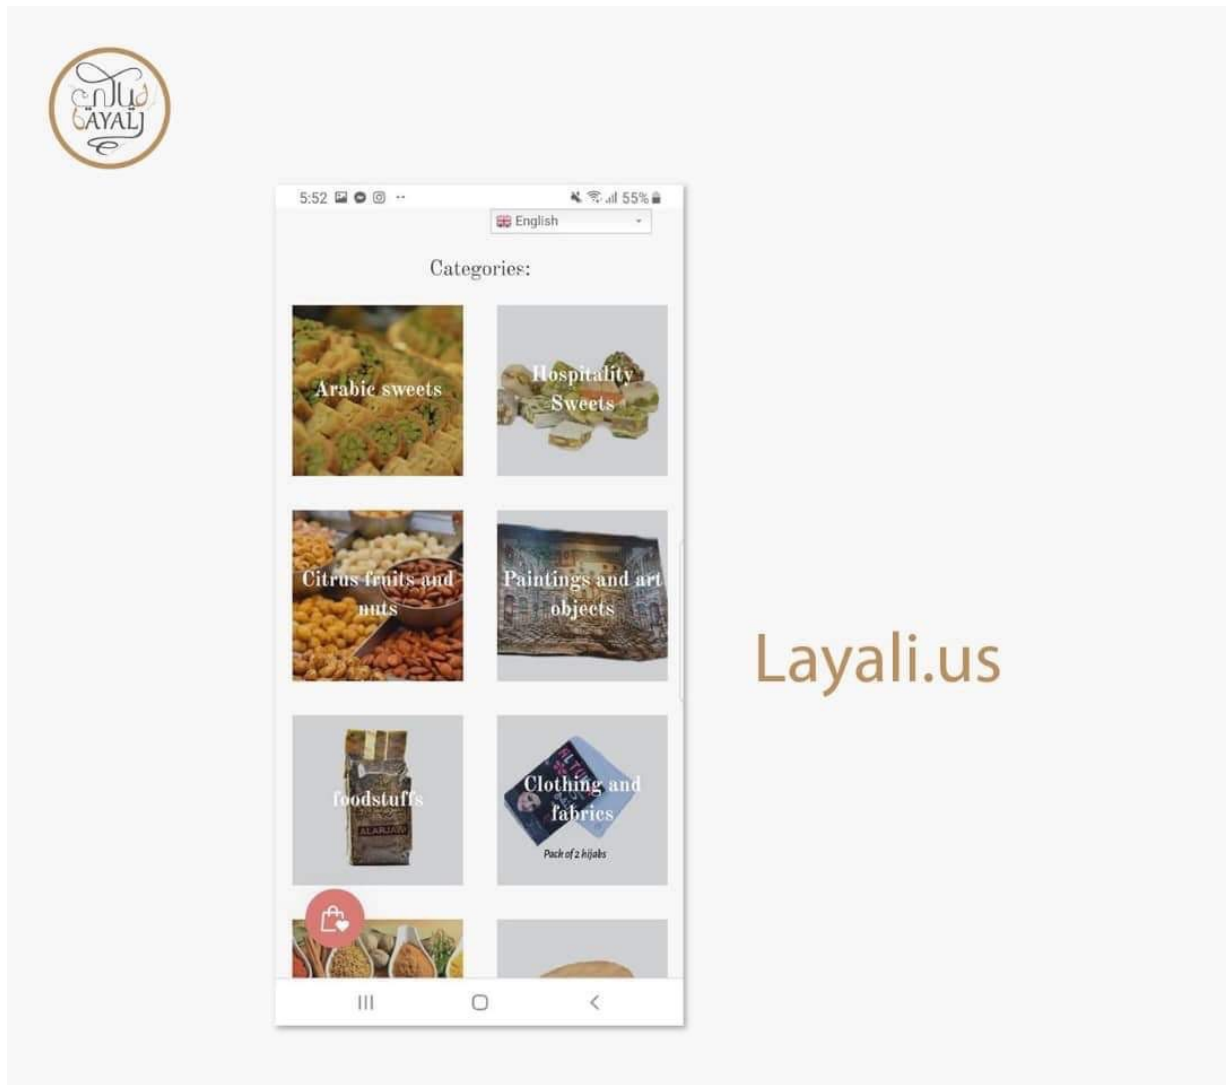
ليالي
LAYALI

5:52
55%
English

Categories:

Arabic sweets

Hospitality Sweets

Citrus fruits and nuts

Paintings and art objects

foodstuffs

ALARJAH

Clothing and fabrics

Pack of 2 hijabs

Layali.us